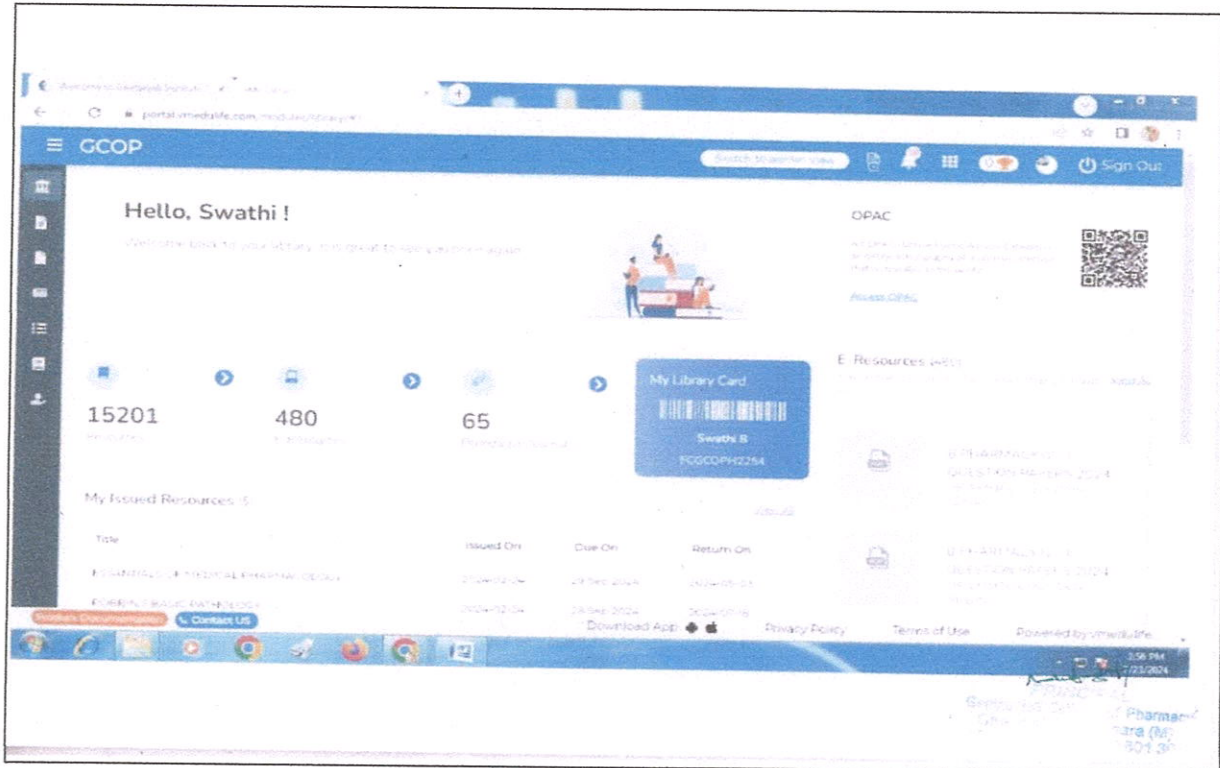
portal.vmedulife.com

GCOP

Search to another view

Sign Out

Hello, Swathi !

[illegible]

OPAC

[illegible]

Access OPAC

E-Resources

15201

480

65

My Library Card

Swathi B

FCGCOPH2254

My Issued Resources

| Title | Issued On | Due On | Return On |
|---|---|---|---|
| ESSENTIALS OF MEDICAL PHARMACOLOGY | 2024-02-04 | 29 Sep 2024 | 2024-05-01 |
| ROBBINS BASIC PATHOLOGY | 2024-02-04 | 29 Sep 2024 | 2024-05-16 |

B.PHARMACY QUESTION PAPERS 2024

B.PHARMACY QUESTION PAPERS 2024

Contact US

Download App

Privacy Policy

Terms of Use

Powered by vmedulife

3:56 PM
7/23/2024

PRINCIPAL
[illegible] Pharmacy
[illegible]ara (M)
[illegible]801 30